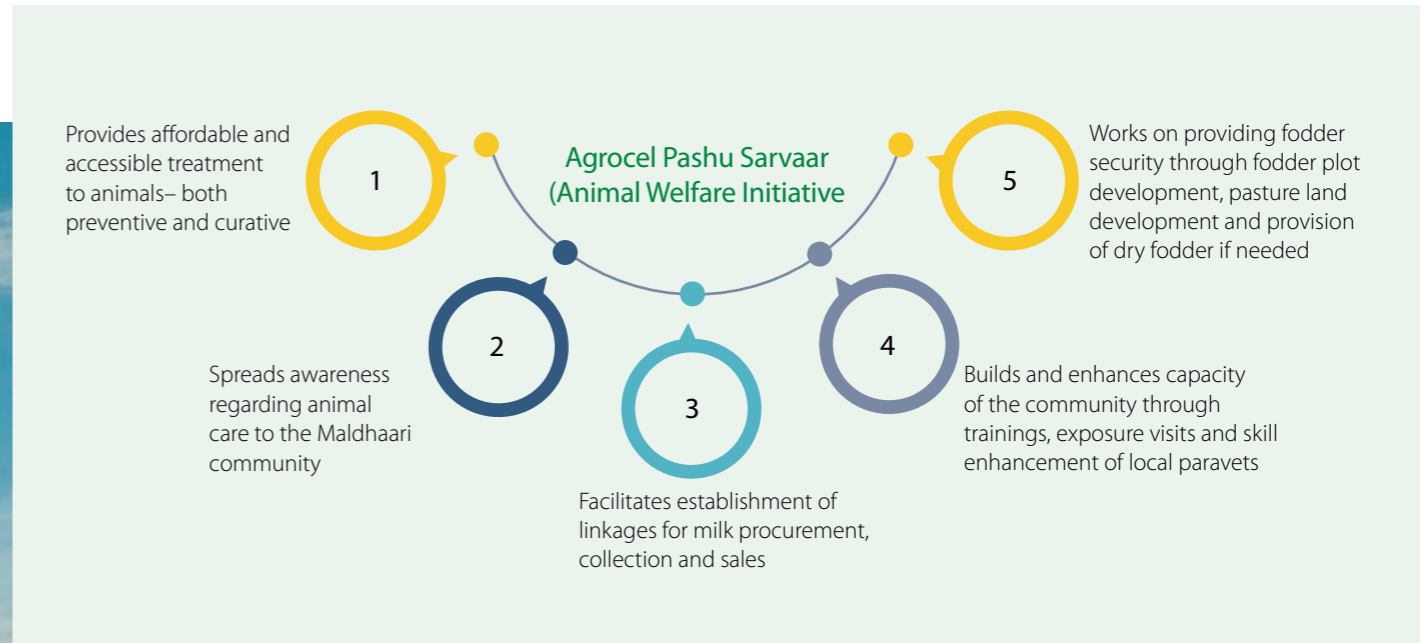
Agrocel Pashu Sarvaar (Animal Welfare Initiative

1

Provides affordable and accessible treatment to animals– both preventive and curative

2

Spreads awareness regarding animal care to the Maldhaari community

3

Facilitates establishment of linkages for milk procurement, collection and sales

4

Builds and enhances capacity of the community through trainings, exposure visits and skill enhancement of local paravets

5

Works on providing fodder security through fodder plot development, pasture land development and provision of dry fodder if needed